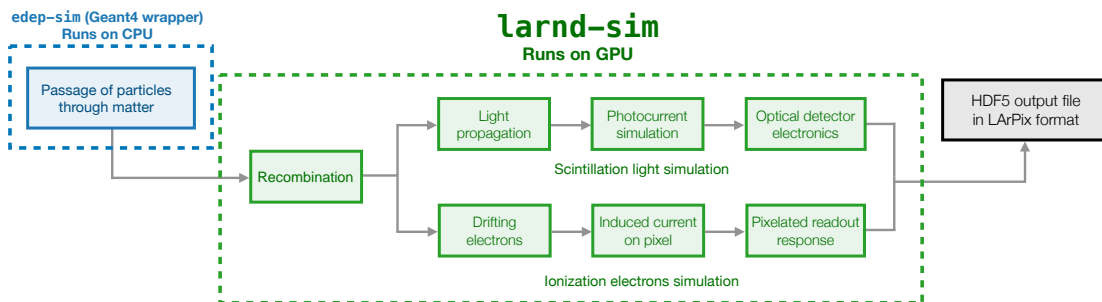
edep-sim (Geant4 wrapper)
Runs on CPU

larnd-sim
Runs on GPU

Passage of particles through matter

Recombination

Light propagation

Photocurrent simulation

Optical detector electronics

Scintillation light simulation

Drifting electrons

Induced current on pixel

Pixelated readout response

Ionization electrons simulation

HDF5 output file in LArPix format